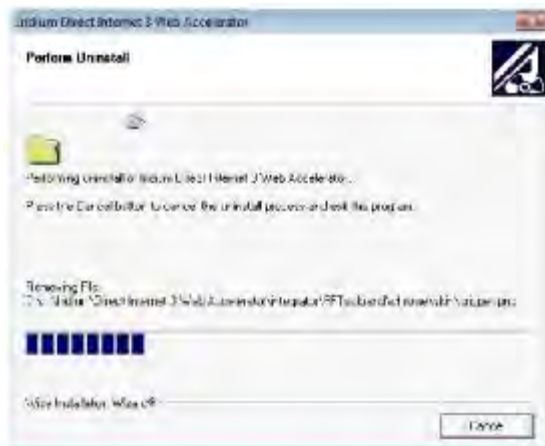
Iridium Direct Internet 3 Web Accelerator

Perform Uninstall

Performing uninstall of Iridium Direct Internet 3 Web Accelerator...

Press the Cancel button to cancel the uninstall process and exit the program.

Removing File:
C:\...\Iridium\Direct Internet 3 Web Accelerator\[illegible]

Wise Installation Wizard®

Cancel